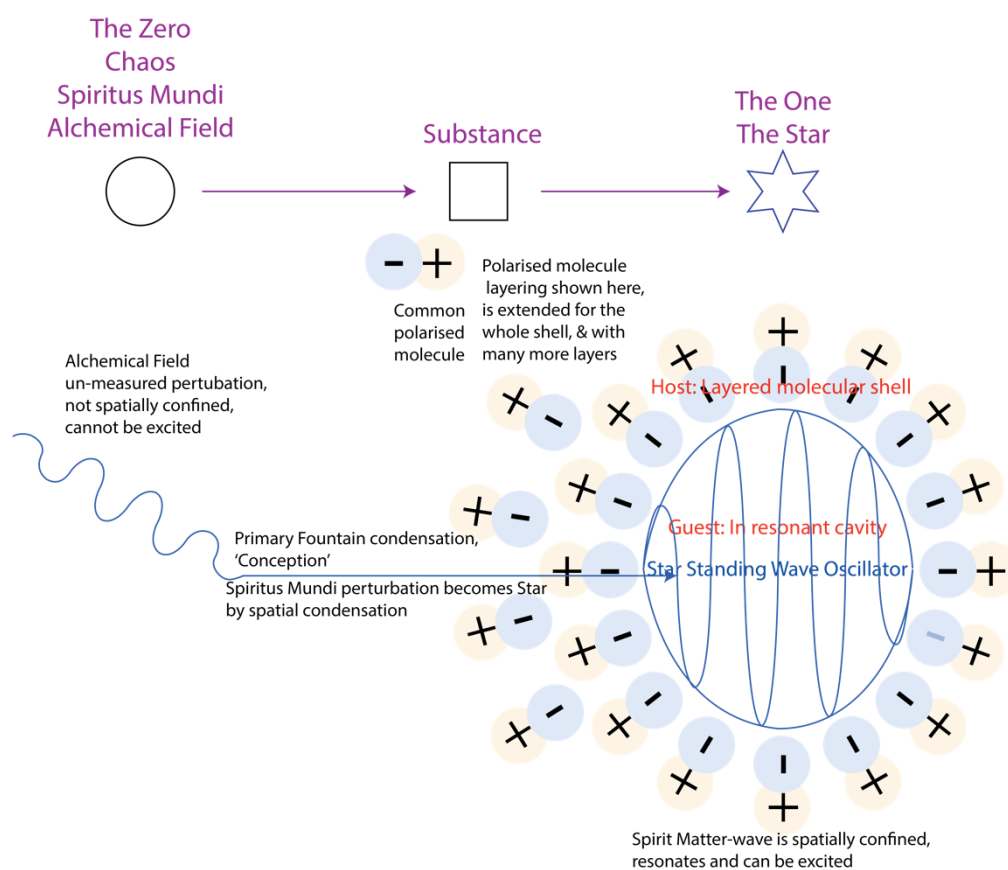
The Zero
Chaos
Spiritus Mundi
Alchemical Field

Substance

The One
The Star

− +

Common polarised molecule

Polarised molecule layering shown here, is extended for the whole shell, & with many more layers

Alchemical Field
un-measured pertubation,
not spatially confined,
cannot be excited

Host: Layered molecular shell

Guest: In resonant cavity

Star Standing Wave Oscillator

Primary Fountain condensation, 'Conception'
Spiritus Mundi perturbation becomes Star by spatial condensation

Spirit Matter-wave is spatially confined, resonates and can be excited